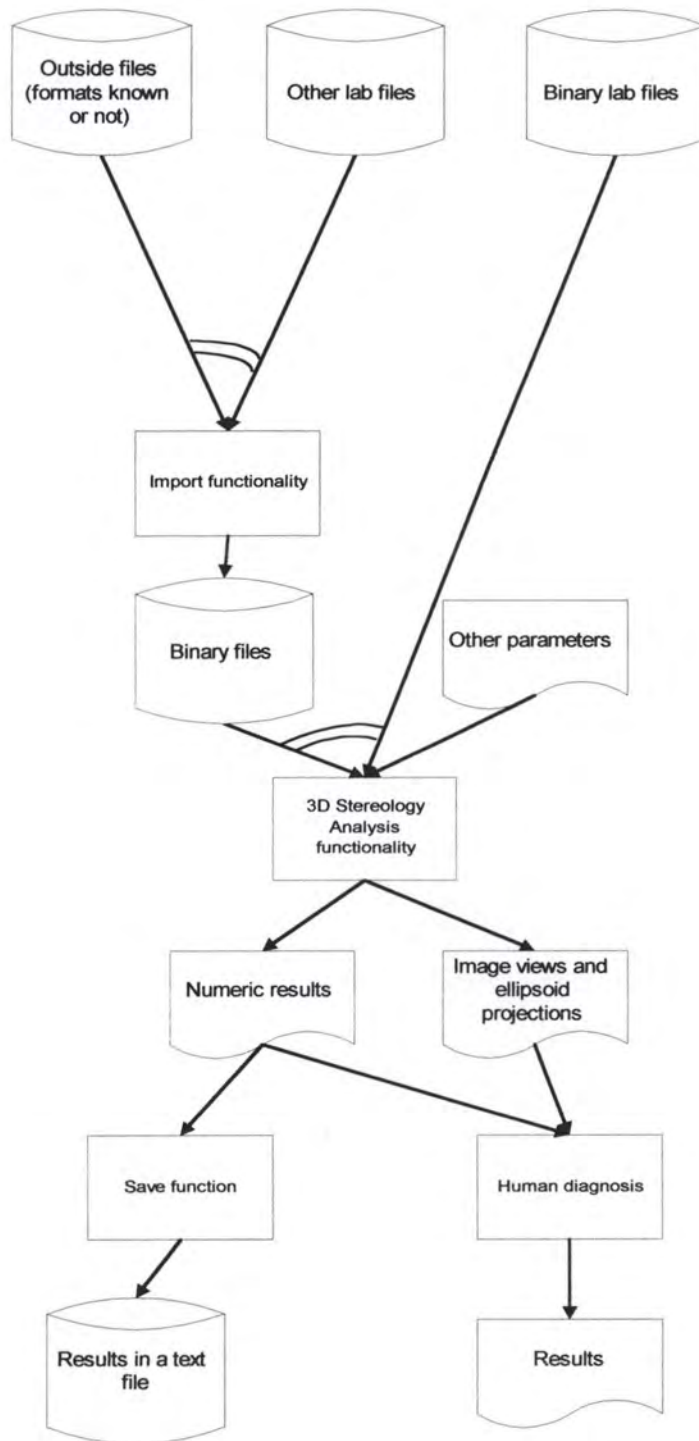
Outside files (formats known or not)

Other lab files

Binary lab files

Import functionality

Binary files

Other parameters

3D Stereology Analysis functionality

Numeric results

Image views and ellipsoid projections

Save function

Human diagnosis

Results in a text file

Results